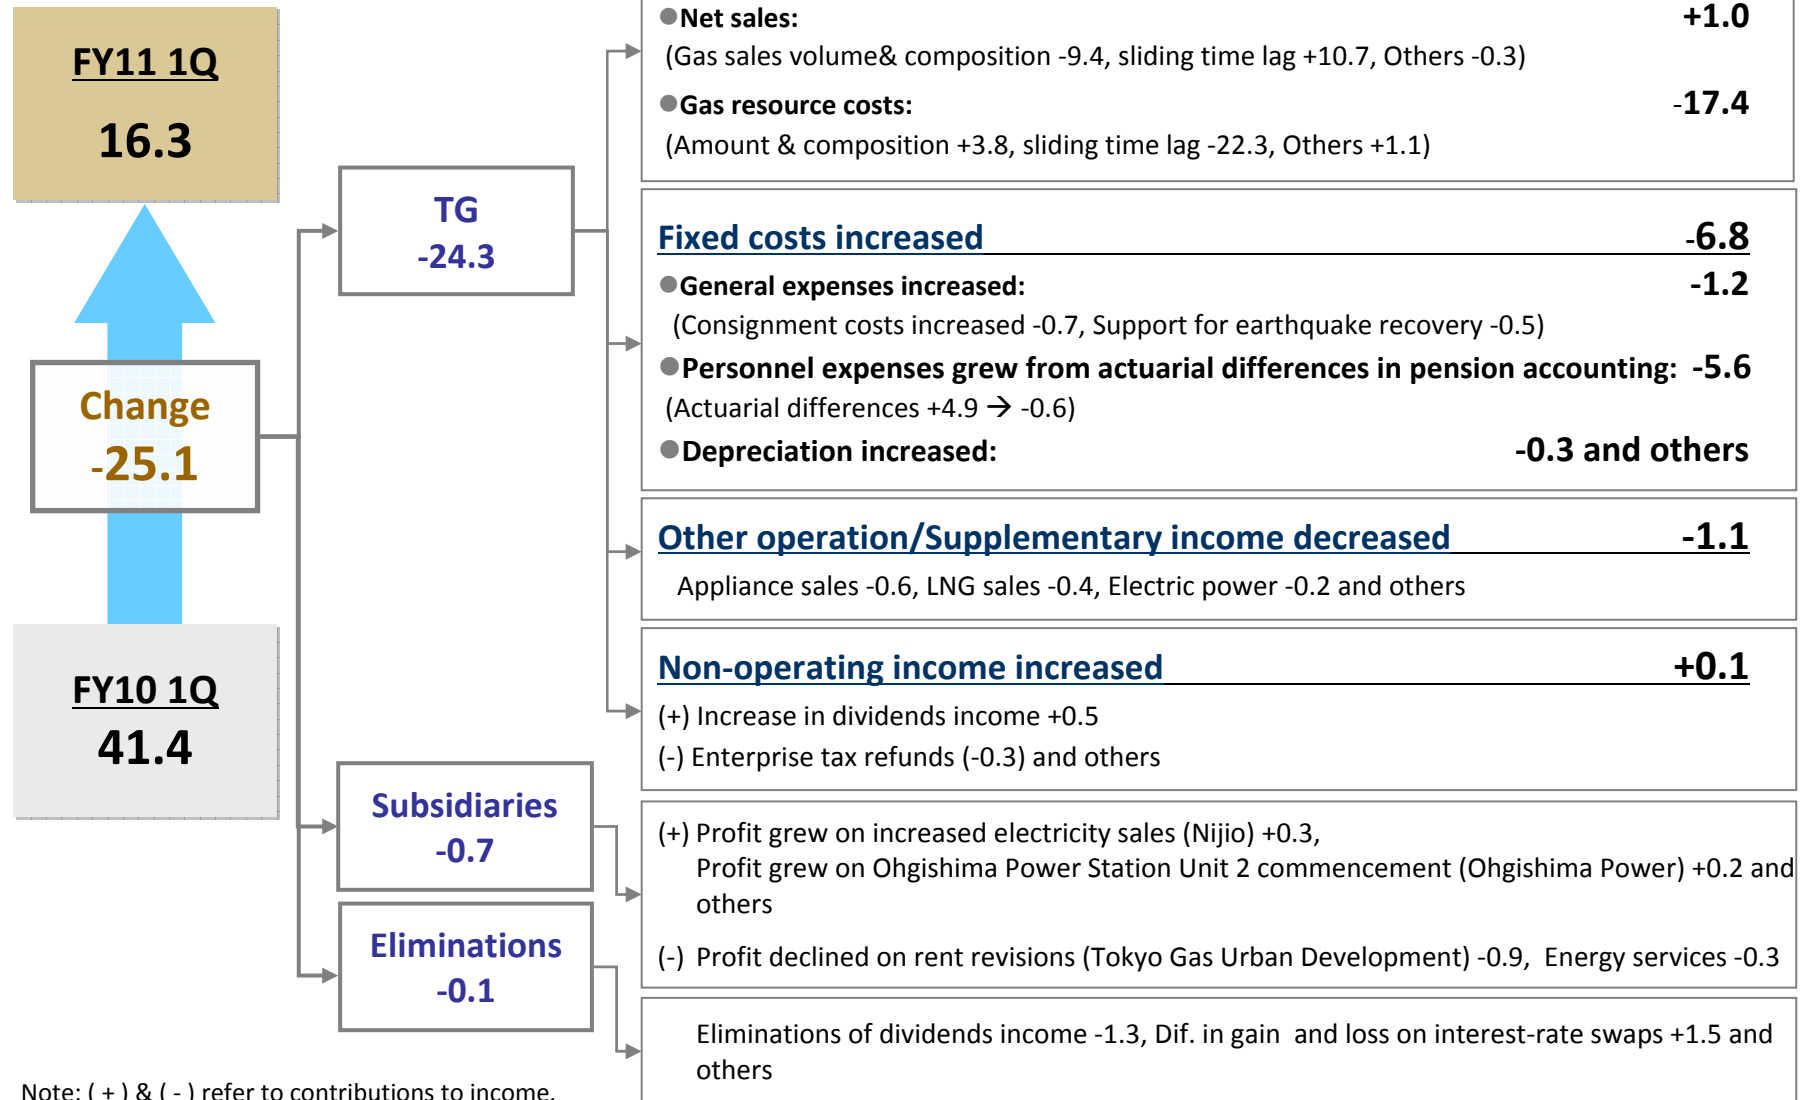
FY11 1Q
16.3

Change
-25.1

FY10 1Q
41.4

TG
-24.3

Subsidiaries
-0.7

Eliminations
-0.1

●Net sales: +1.0
(Gas sales volume& composition -9.4, sliding time lag +10.7, Others -0.3)
●Gas resource costs: -17.4
(Amount & composition +3.8, sliding time lag -22.3, Others +1.1)

Fixed costs increased -6.8
●General expenses increased: -1.2
(Consignment costs increased -0.7, Support for earthquake recovery -0.5)
●Personnel expenses grew from actuarial differences in pension accounting: -5.6
(Actuarial differences +4.9 → -0.6)
●Depreciation increased: -0.3 and others

Other operation/Supplementary income decreased -1.1
Appliance sales -0.6, LNG sales -0.4, Electric power -0.2 and others

Non-operating income increased +0.1
(+) Increase in dividends income +0.5
(-) Enterprise tax refunds (-0.3) and others

(+) Profit grew on increased electricity sales (Nijio) +0.3, Profit grew on Ohgishima Power Station Unit 2 commencement (Ohgishima Power) +0.2 and others
(-) Profit declined on rent revisions (Tokyo Gas Urban Development) -0.9, Energy services -0.3

Eliminations of dividends income -1.3, Dif. in gain and loss on interest-rate swaps +1.5 and others

Note: ( + ) & ( - ) refer to contributions to income.